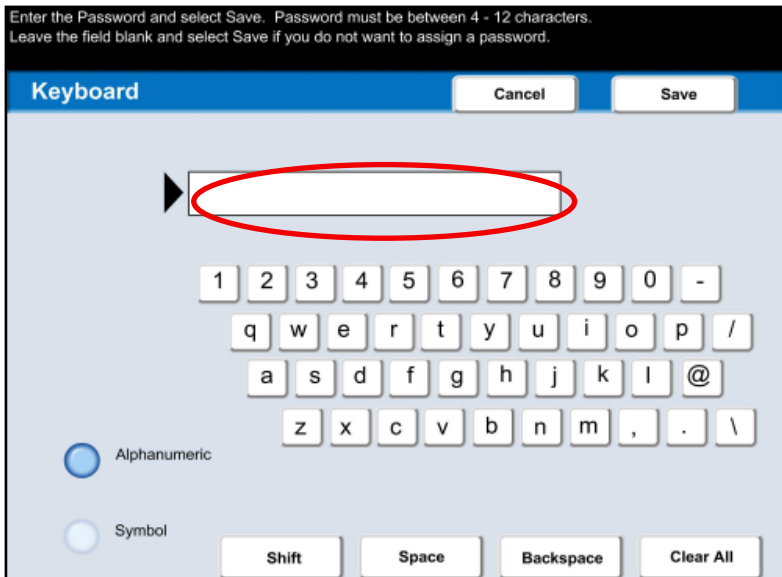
Enter the Password and select Save. Password must be between 4 - 12 characters.
Leave the field blank and select Save if you do not want to assign a password.

Keyboard

Cancel

Save

1 2 3 4 5 6 7 8 9 0 -

q w e r t y u i o p /

a s d f g h j k l @

z x c v b n m , . \

Alphanumeric

Symbol

Shift

Space

Backspace

Clear All